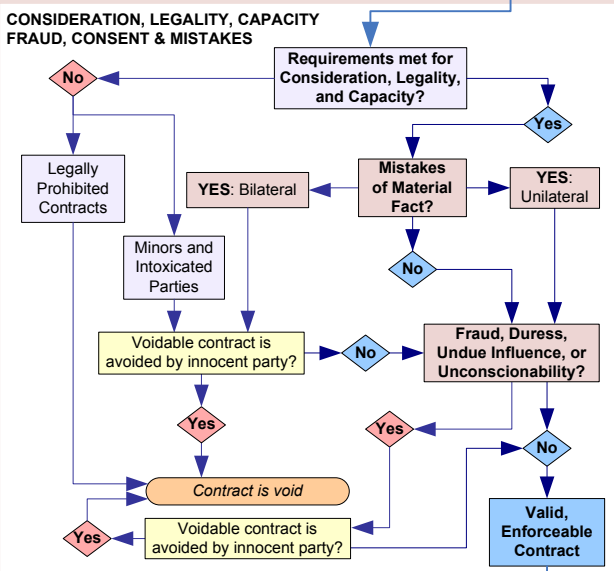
CONSIDERATION, LEGALITY, CAPACITY
FRAUD, CONSENT & MISTAKES

Requirements met for Consideration, Legality, and Capacity?

No

Yes

Legally Prohibited Contracts

Minors and Intoxicated Parties

YES: Bilateral

Mistakes of Material Fact?

YES: Unilateral

No

Voidable contract is avoided by innocent party?

No

Fraud, Duress, Undue Influence, or Unconscionability?

Yes

Yes

No

Contract is void

Yes

Voidable contract is avoided by innocent party?

Valid, Enforceable Contract